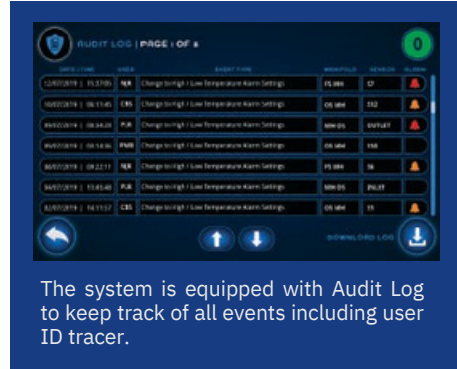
AUDIT LOG | PAGE 1 OF 8

0

| DATE / TIME | USER | EVENT TYPE | MANIFOLD | SENSOR | ALARM |
|---|---|---|---|---|---|
| 12/07/2019 \| 15:37:05 | NR | Change to High / Low Temperature Alarm Settings | FS 10M | 17 | |
| 10/07/2019 \| 06:13:45 | CBS | Change to High / Low Temperature Alarm Settings | OS 10M | 312 | |
| 09/07/2019 \| 08:34:20 | PJR | Change to High / Low Temperature Alarm Settings | MM 05 | OUTLET | |
| 09/07/2019 \| 06:54:36 | PWR | Change to High / Low Temperature Alarm Settings | OS 10M | 158 | |
| 08/07/2019 \| 09:22:11 | NR | Change to High / Low Temperature Alarm Settings | FS 10M | 16 | |
| 04/07/2019 \| 13:45:40 | PJR | Change to High / Low Temperature Alarm Settings | MM 05 | INLET | |
| 02/07/2019 \| 14:11:57 | CBS | Change to High / Low Temperature Alarm Settings | OS 10M | 11 | |

DOWNLOAD LOG

The system is equipped with Audit Log to keep track of all events including user ID tracer.